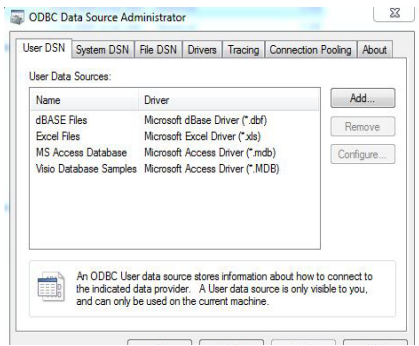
ODBC Data Source Administrator

User DSN | System DSN | File DSN | Drivers | Tracing | Connection Pooling | About

User Data Sources:

| Name | Driver |
|---|---|
| dBASE Files | Microsoft dBase Driver (*.dbf) |
| Excel Files | Microsoft Excel Driver (*.xls) |
| MS Access Database | Microsoft Access Driver (*.mdb) |
| Visio Database Samples | Microsoft Access Driver (*.MDB) |

Add...

Remove

Configure...

An ODBC User data source stores information about how to connect to the indicated data provider. A User data source is only visible to you, and can only be used on the current machine.